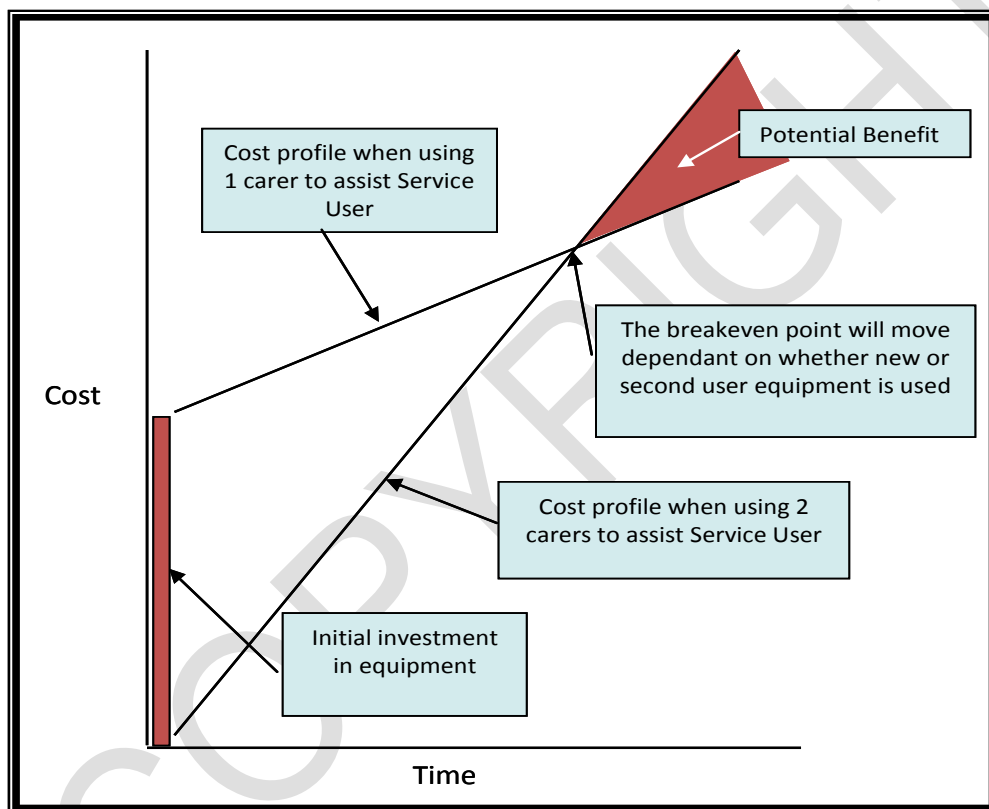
Potential Benefit

Cost profile when using 1 carer to assist Service User

The breakeven point will move dependant on whether new or second user equipment is used

Cost

Cost profile when using 2 carers to assist Service User

Initial investment in equipment

Time

COPYRIGHT